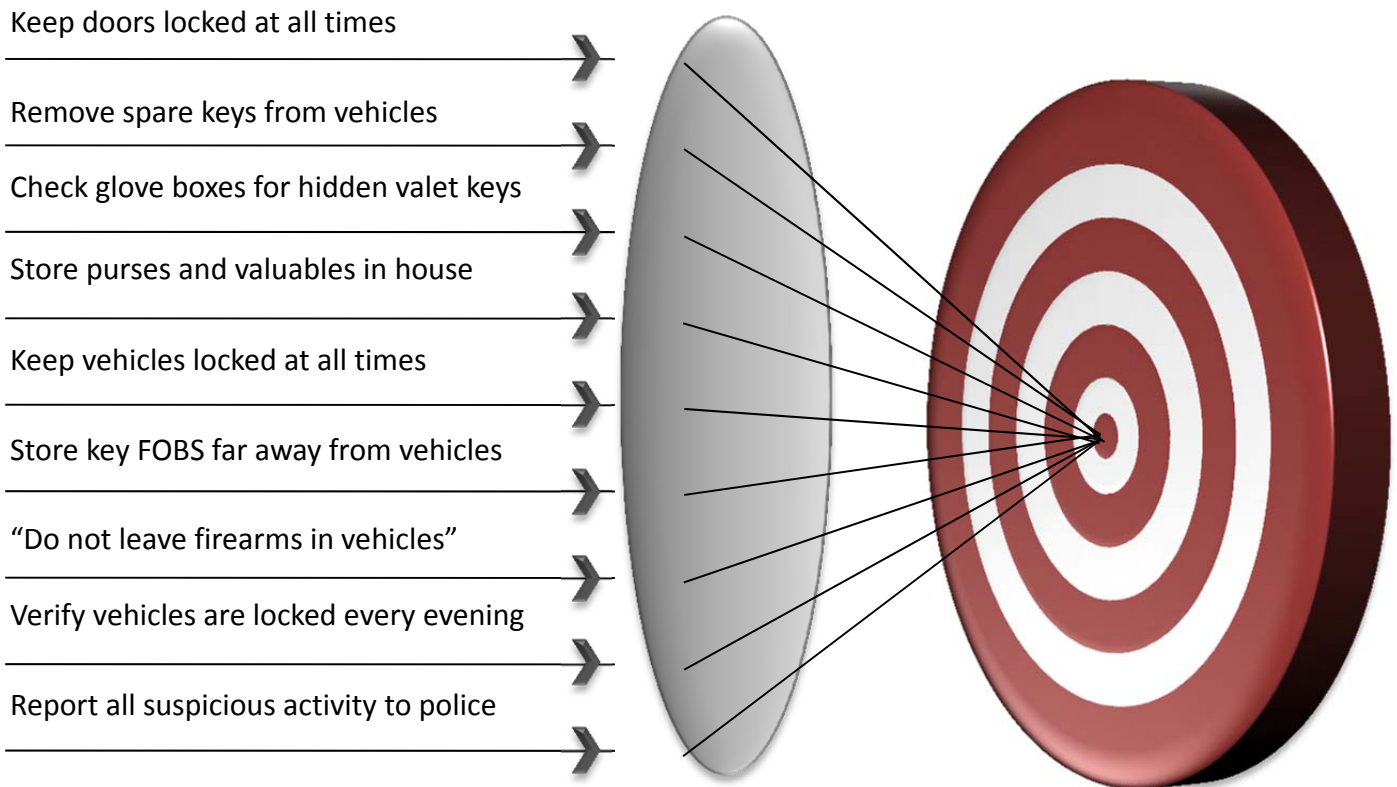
Keep doors locked at all times

Remove spare keys from vehicles

Check glove boxes for hidden valet keys

Store purses and valuables in house

Keep vehicles locked at all times

Store key FOBS far away from vehicles

“Do not leave firearms in vehicles”

Verify vehicles are locked every evening

Report all suspicious activity to police